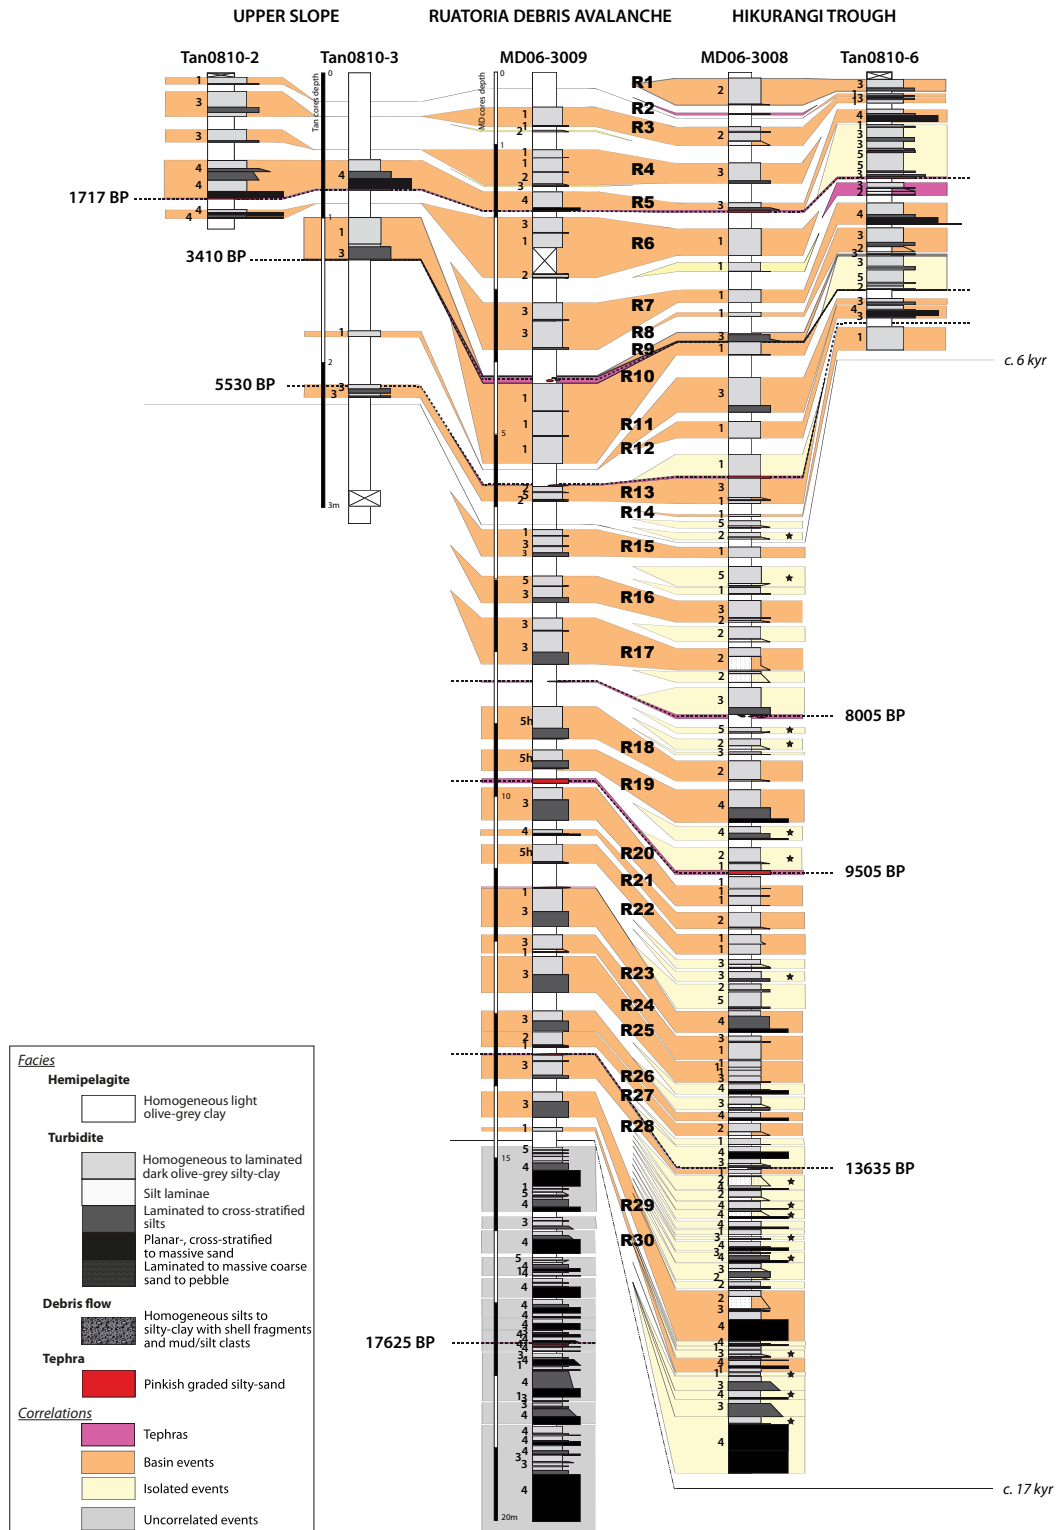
UPPER SLOPE RUATORIA DEBRIS AVALANCHE HIKURANGI TROUGH

Tan0810-2 Tan0810-3 MD06-3009 MD06-3008 Tan0810-6

Tan cores depth

MD cores depth

1717 BP
3410 BP
5530 BP

R1
R2
R3
R4
R5
R6
R7
R8
R9
R10
R11
R12
R13
R14
R15
R16
R17
R18
R19
R20
R21
R22
R23
R24
R25
R26
R27
R28
R29
R30

c. 6 kyr

8005 BP
9505 BP
13635 BP
17625 BP

c. 17 kyr

3m
20m

Facies
Hemipelagite
Homogeneous light olive-grey clay
Turbidite
Homogeneous to laminated dark olive-grey silty-clay
Silt laminae
Laminated to cross-stratified silts
Planar-, cross-stratified to massive sand
Laminated to massive coarse sand to pebble
Debris flow
Homogeneous silts to silty-clay with shell fragments and mud/silt clasts
Tephra
Pinkish graded silty-sand
Correlations
Tephras
Basin events
Isolated events
Uncorrelated events